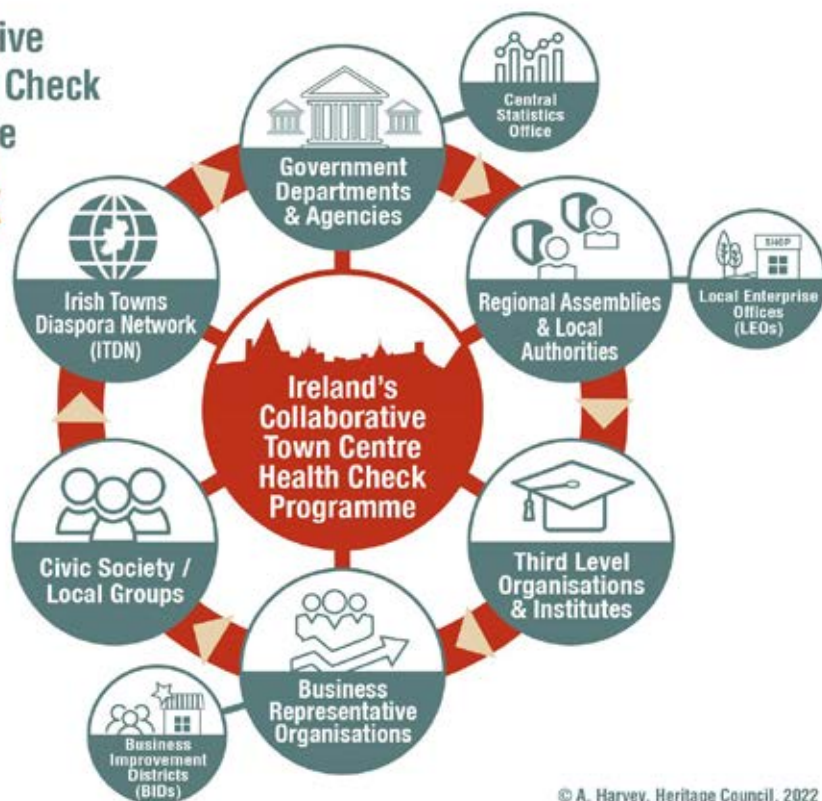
ive
Check
e

Central Statistics Office

Government Departments & Agencies

Irish Towns Diaspora Network (ITDN)

Regional Assemblies & Local Authorities

SHOP

Local Enterprise Offices (LEOs)

Ireland's Collaborative Town Centre Health Check Programme

Civic Society / Local Groups

Third Level Organisations & Institutes

Business Representative Organisations

Business Improvement Districts (BIDs)

© A. Harvey, Heritage Council, 2022